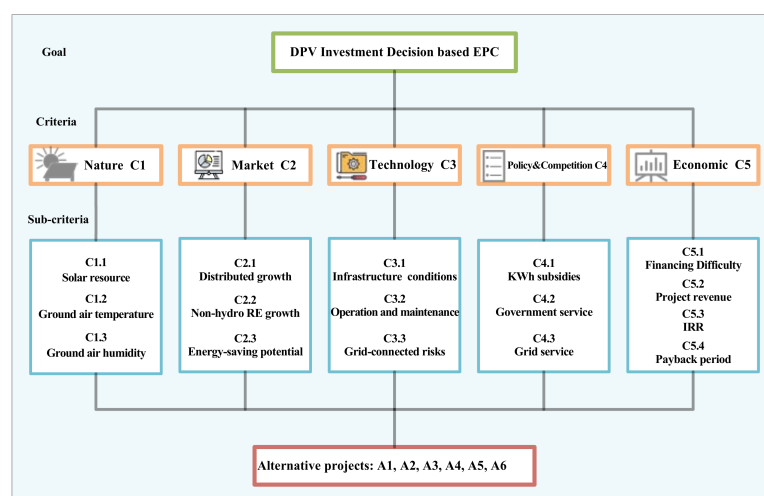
Goal

DPV Investment Decision based EPC

Criteria

Nature C1

Market C2

Technology C3

Policy&Competition C4

Economic C5

Sub-criteria

C1.1
Solar resource
C1.2
Ground air temperature
C1.3
Ground air humidity

C2.1
Distributed growth
C2.2
Non-hydro RE growth
C2.3
Energy-saving potential

C3.1
Infrastructure conditions
C3.2
Operation and maintenance
C3.3
Grid-connected risks

C4.1
KWh subsidies
C4.2
Government service
C4.3
Grid service

C5.1
Financing Difficulty
C5.2
Project revenue
C5.3
IRR
C5.4
Payback period

Alternative projects: A1, A2, A3, A4, A5, A6